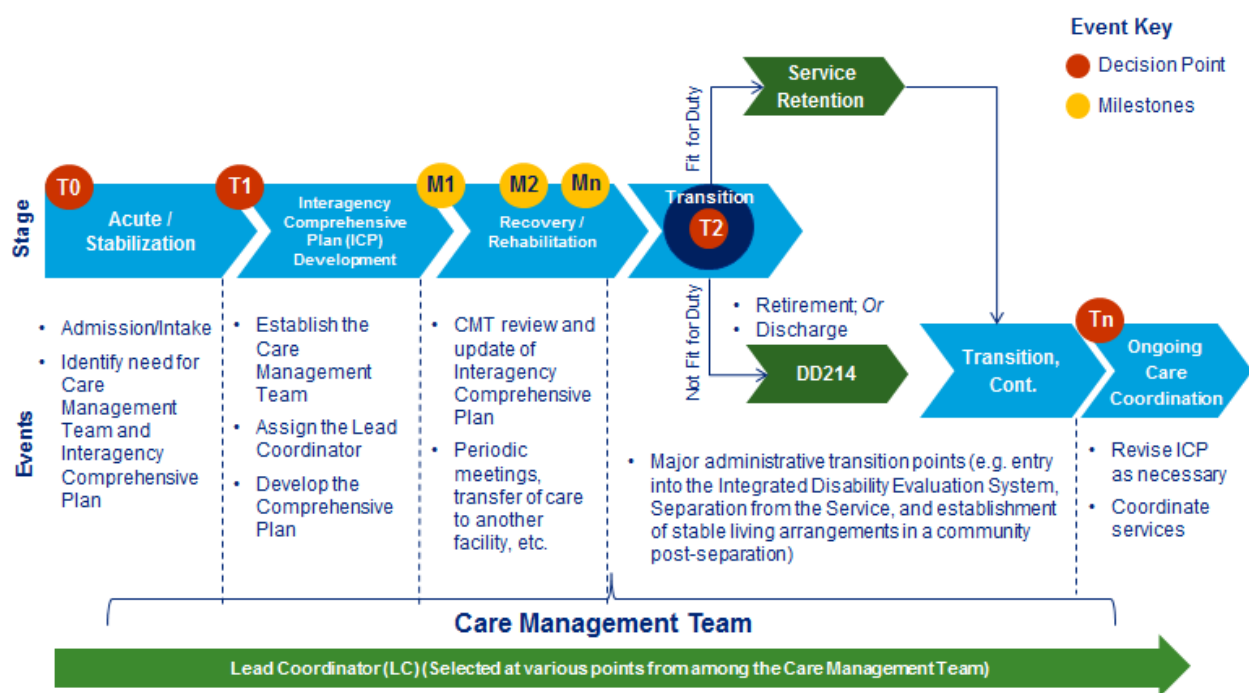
Event Key
Decision Point
Milestones

Service Retention

Fit for Duty

Stage

T0
Acute / Stabilization

T1
Interagency Comprehensive Plan (ICP) Development

M1
M2
Mn
Recovery / Rehabilitation

Transition
T2

Not Fit for Duty

• Retirement; *Or*
• Discharge

DD214

Transition, Cont.

Tn
Ongoing Care Coordination

Events

• Admission/Intake
• Identify need for Care Management Team and Interagency Comprehensive Plan

• Establish the Care Management Team
• Assign the Lead Coordinator
• Develop the Comprehensive Plan

• CMT review and update of Interagency Comprehensive Plan
• Periodic meetings, transfer of care to another facility, etc.

• Major administrative transition points (e.g. entry into the Integrated Disability Evaluation System, Separation from the Service, and establishment of stable living arrangements in a community post-separation)

• Revise ICP as necessary
• Coordinate services

Care Management Team

Lead Coordinator (LC) (Selected at various points from among the Care Management Team)